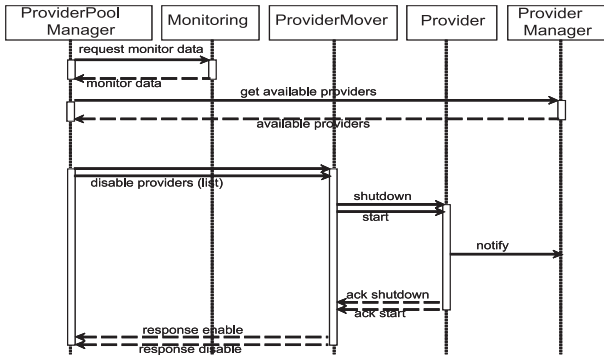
ProviderPool Manager

Monitoring

ProviderMover

Provider

Provider Manager

request monitor data

monitor data

get available providers

available providers

disable providers (list)

shutdown

start

notify

ack shutdown

ack start

response enable

response disable